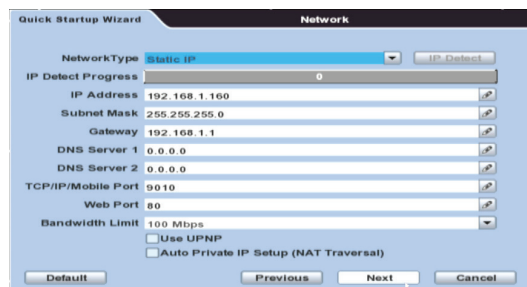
Quick Startup Wizard

Network

NetworkType Static IP

IP Detect

IP Detect Progress 0

IP Address 192.168.1.160

Subnet Mask 255.255.255.0

Gateway 192.168.1.1

DNS Server 1 0.0.0.0

DNS Server 2 0.0.0.0

TCP/IP/Mobile Port 9010

Web Port 80

Bandwidth Limit 100 Mbps

Use UPNP

Auto Private IP Setup (NAT Traversal)

Default

Previous

Next

Cancel